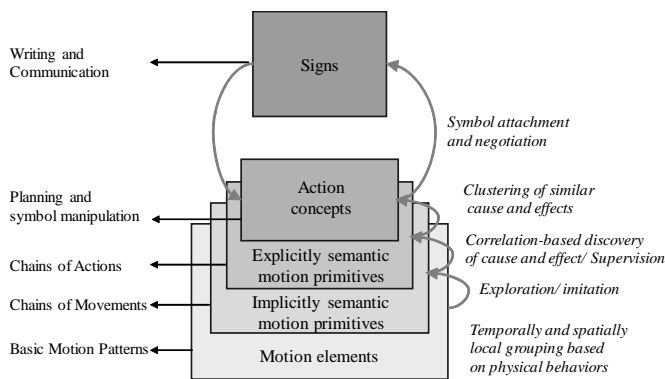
Writing and Communication

Signs

Symbol attachment and negotiation

Planning and symbol manipulation

Action concepts

Clustering of similar cause and effects

Chains of Actions

Explicitly semantic motion primitives

Correlation-based discovery of cause and effect/ Supervision

Chains of Movements

Implicitly semantic motion primitives

Exploration/ imitation

Basic Motion Patterns

Motion elements

Temporally and spatially local grouping based on physical behaviors